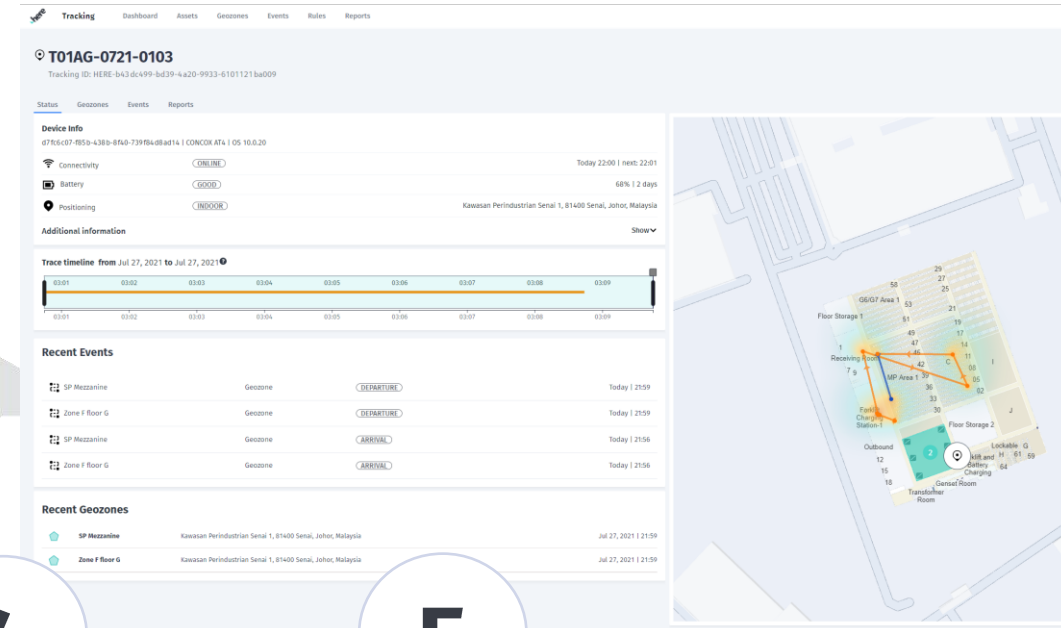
here

Tracking Dashboard Assets Geozones Events Rules Reports

T01AG-0721-0103
Tracking ID: HERE-b43dc499-bd39-4a20-9933-6101121ba009

Status Geozones Events Reports

Device Info
d7fc6c07-f85b-438b-8f40-739f84d8ad14 | CONCOX AT4 | OS 10.0.20

| | | |
|---|---|---|
| Connectivity | ONLINE | Today 22:00 \| next: 22:01 |
| Battery | GOOD | 68% \| 2 days |
| Positioning | INDOOR | Kawasan Perindustrian Senai 1, 81400 Senai, Johor, Malaysia |

Additional information Show

Trace timeline from Jul 27, 2021 to Jul 27, 2021

03:01 03:02 03:03 03:04 03:05 03:06 03:07 03:08 03:09
03:01 03:02 03:03 03:04 03:05 03:06 03:07 03:08 03:09

Recent Events

| | | | |
|---|---|---|---|
| SP Mezzanine | Geozone | DEPARTURE | Today \| 21:59 |
| Zone F floor G | Geozone | DEPARTURE | Today \| 21:59 |
| SP Mezzanine | Geozone | ARRIVAL | Today \| 21:56 |
| Zone F floor G | Geozone | ARRIVAL | Today \| 21:56 |

Recent Geozones

| | | |
|---|---|---|
| SP Mezzanine | Kawasan Perindustrian Senai 1, 81400 Senai, Johor, Malaysia | Jul 27, 2021 \| 21:59 |
| Zone F floor G | Kawasan Perindustrian Senai 1, 81400 Senai, Johor, Malaysia | Jul 27, 2021 \| 21:59 |

29 27 25 58 G6/G7 Area 1 53 21 Floor Storage 1 51 19 49 17 47 14 1 46 C 11 Receiving Room 42 I 7 9 MP Area 1 39 05 36 02 33 30 J Forklift Charging Station 1 Floor Storage 2 Outbound Lockable G 12 2 Forklift and H 61 59 Battery 15 Charging 64 18 Genset Room Transformer Room